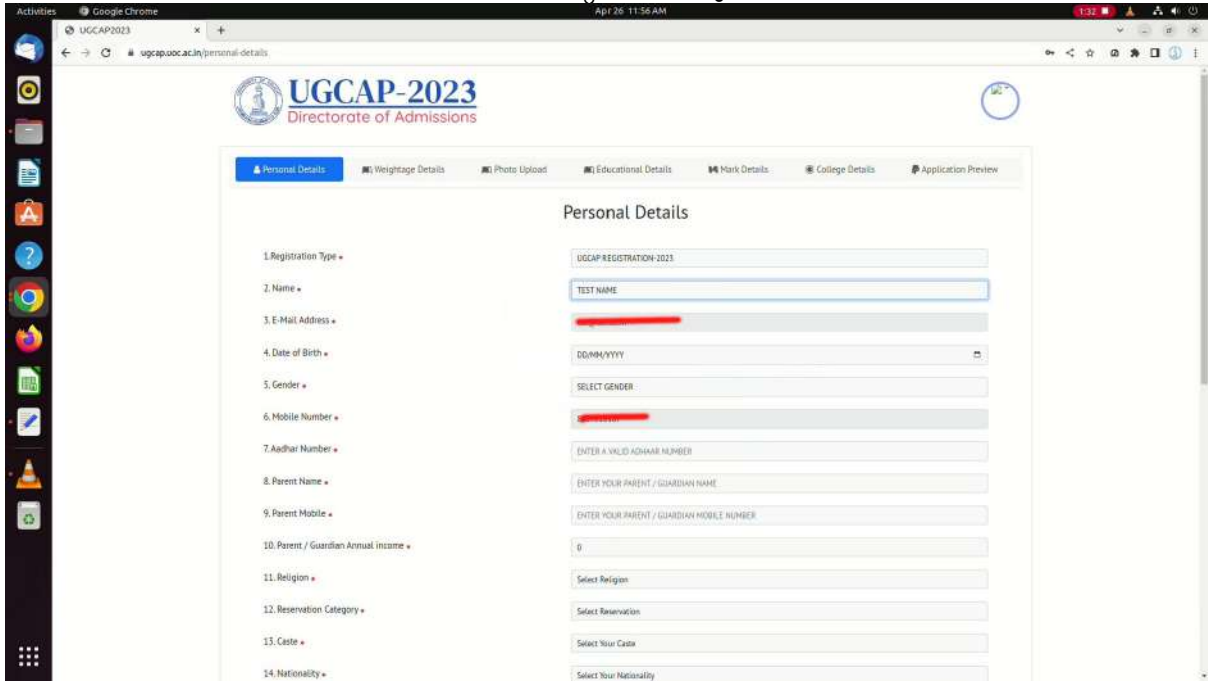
Activities Google Chrome Apr 26 11:56 AM 1:32

UGCAP2023 × +

ugcap.uoc.ac.in/personal-details

UGCAP-2023
Directorate of Admissions

Personal Details Weightage Details Photo Upload Educational Details Mark Details College Details Application Preview

Personal Details

1.Registration Type * UGCAP REGISTRATION-2023
2. Name * TEST NAME
3. E-Mail Address * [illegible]
4. Date of Birth * DD/MM/YYYY
5. Gender * SELECT GENDER
6. Mobile Number * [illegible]
7.Aadhar Number * ENTER A VALID ADHAAR NUMBER
8. Parent Name * ENTER YOUR PARENT / GUARDIAN NAME
9. Parent Mobile * ENTER YOUR PARENT / GUARDIAN MOBILE NUMBER
10. Parent / Guardian Annual income * 0
11. Religion * Select Religion
12. Reservation Category * Select Reservation
13. Caste * Select Your Caste
14. Nationality * Select Your Nationality